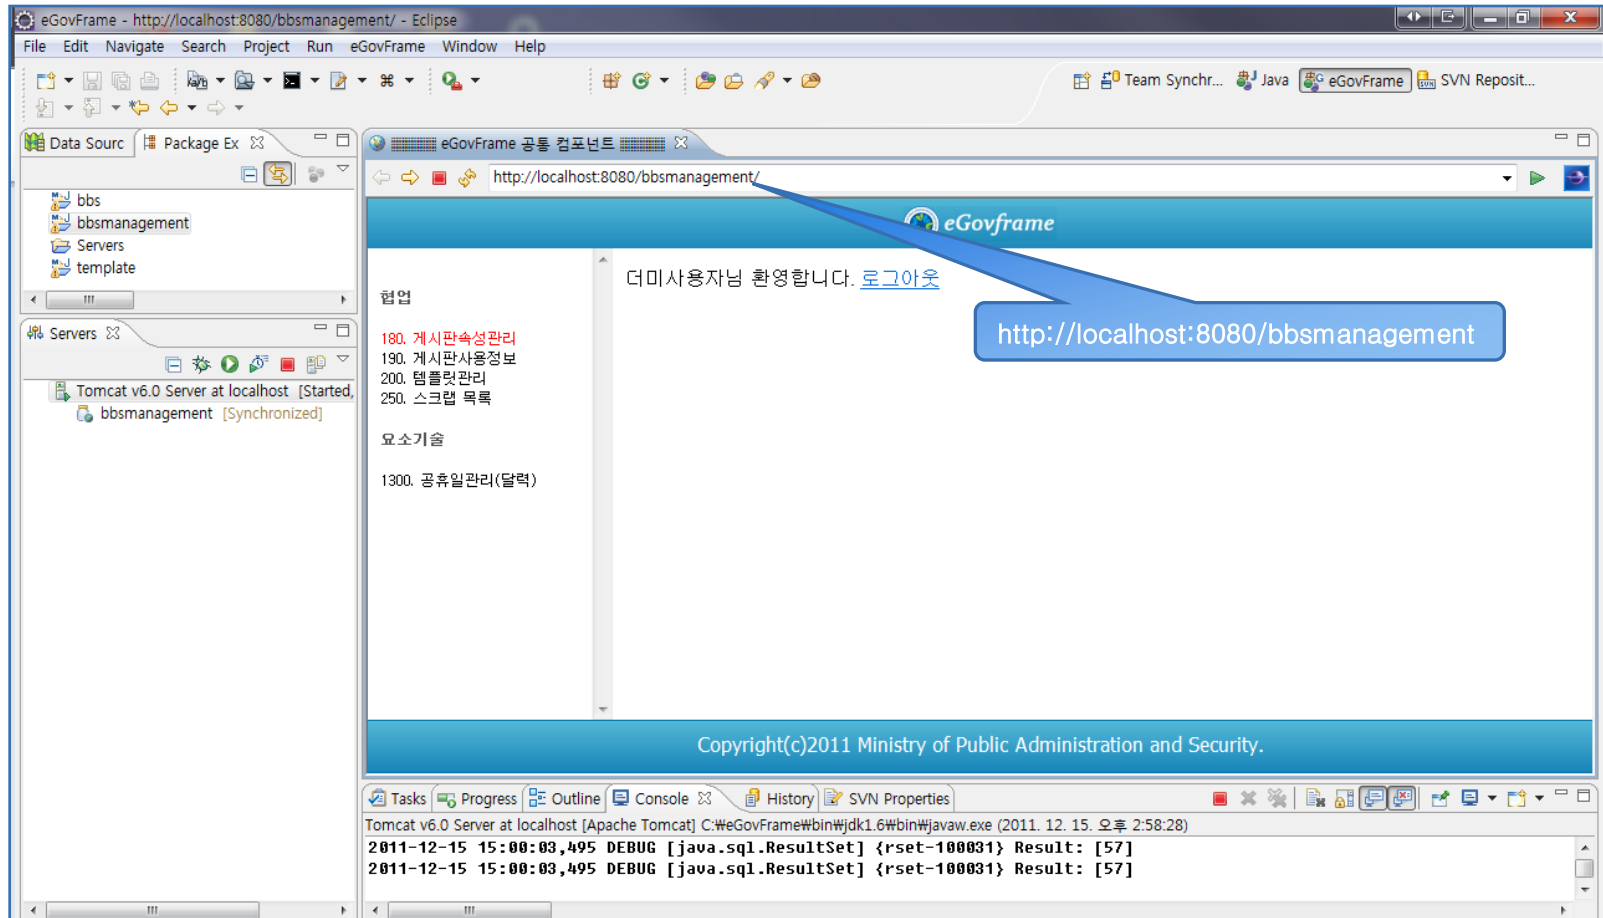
eGovFrame - http://localhost:8080/bbsmanagement/ - Eclipse

File Edit Navigate Search Project Run eGovFrame Window Help

Team Synchr... Java eGovFrame SVN Reposit...

Data Sourc Package Ex

bbs
bbsmanagement
Servers
template

Servers

Tomcat v6.0 Server at localhost [Started,
bbsmanagement [Synchronized]

eGovFrame 공통 컴포넌트

http://localhost:8080/bbsmanagement/

eGovframe

협업

180. 게시판속성관리
190. 게시판사용정보
200. 템플릿관리
250. 스크랩 목록

요소기술

1300. 공휴일관리(달력)

더미사용자님 환영합니다. 로그아웃

http://localhost:8080/bbsmanagement

Copyright(c)2011 Ministry of Public Administration and Security.

Tasks Progress Outline Console History SVN Properties

Tomcat v6.0 Server at localhost [Apache Tomcat] C:₩eGovFrame₩bin₩jdk1.6₩bin₩javaw.exe (2011. 12. 15. 오후 2:58:28)
2011-12-15 15:00:03,495 DEBUG [java.sql.ResultSet] {rset-100031} Result: [57]
2011-12-15 15:00:03,495 DEBUG [java.sql.ResultSet] {rset-100031} Result: [57]